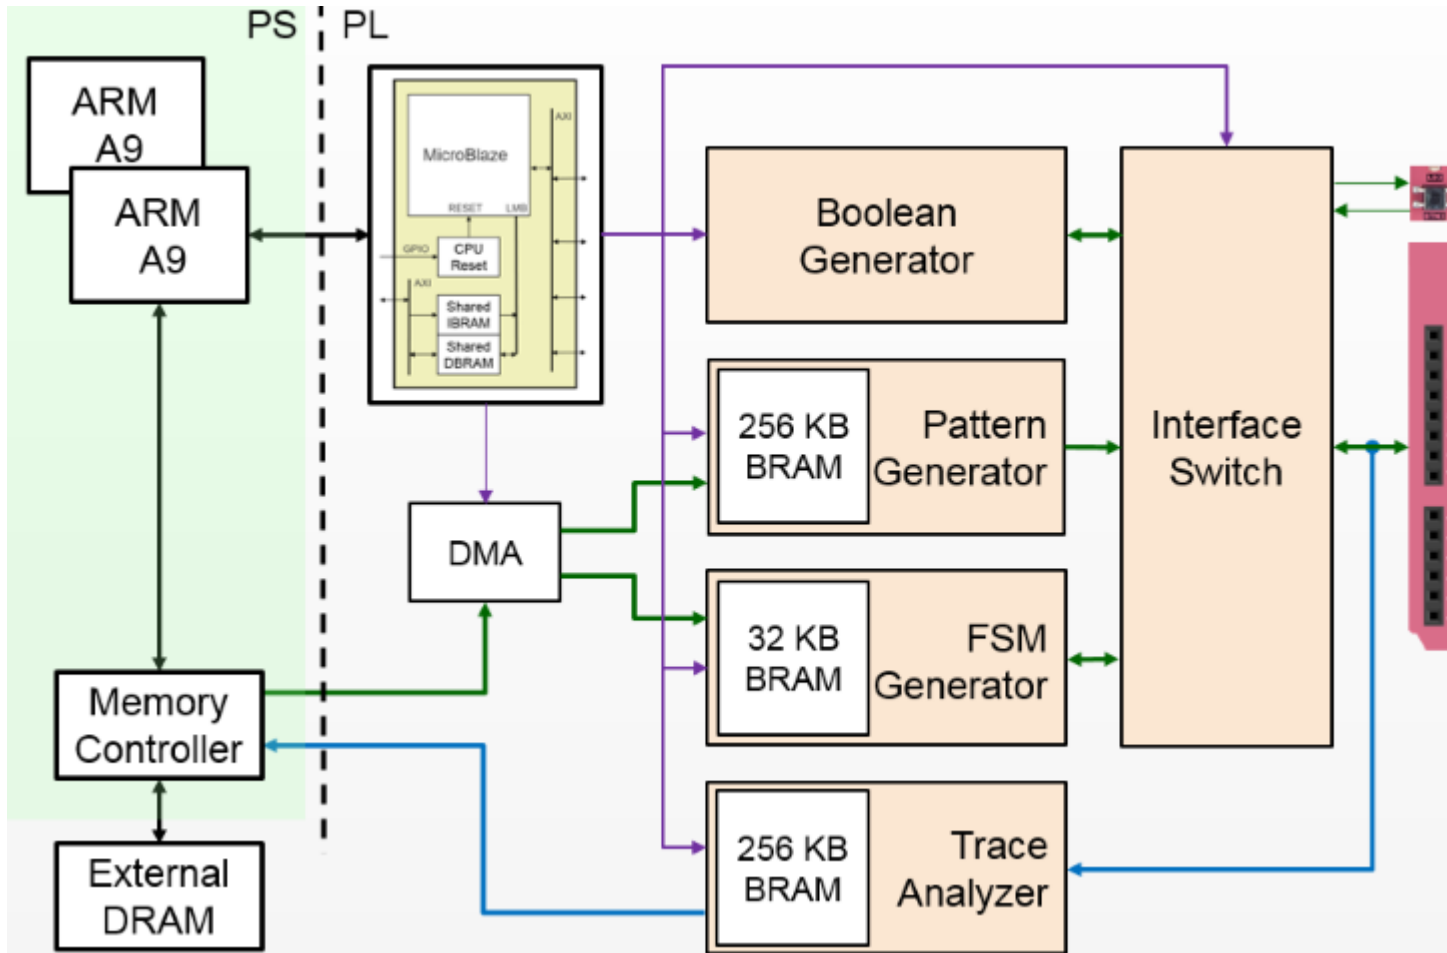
PS
PL

ARM A9
ARM A9

MicroBlaze
RESET
LMB
AXI
GPIO
CPU Reset
AXI
Shared IBRAM
Shared DBRAM

Boolean Generator

256 KB BRAM
Pattern Generator

DMA

32 KB BRAM
FSM Generator

Interface Switch

Memory Controller

256 KB BRAM
Trace Analyzer

External DRAM